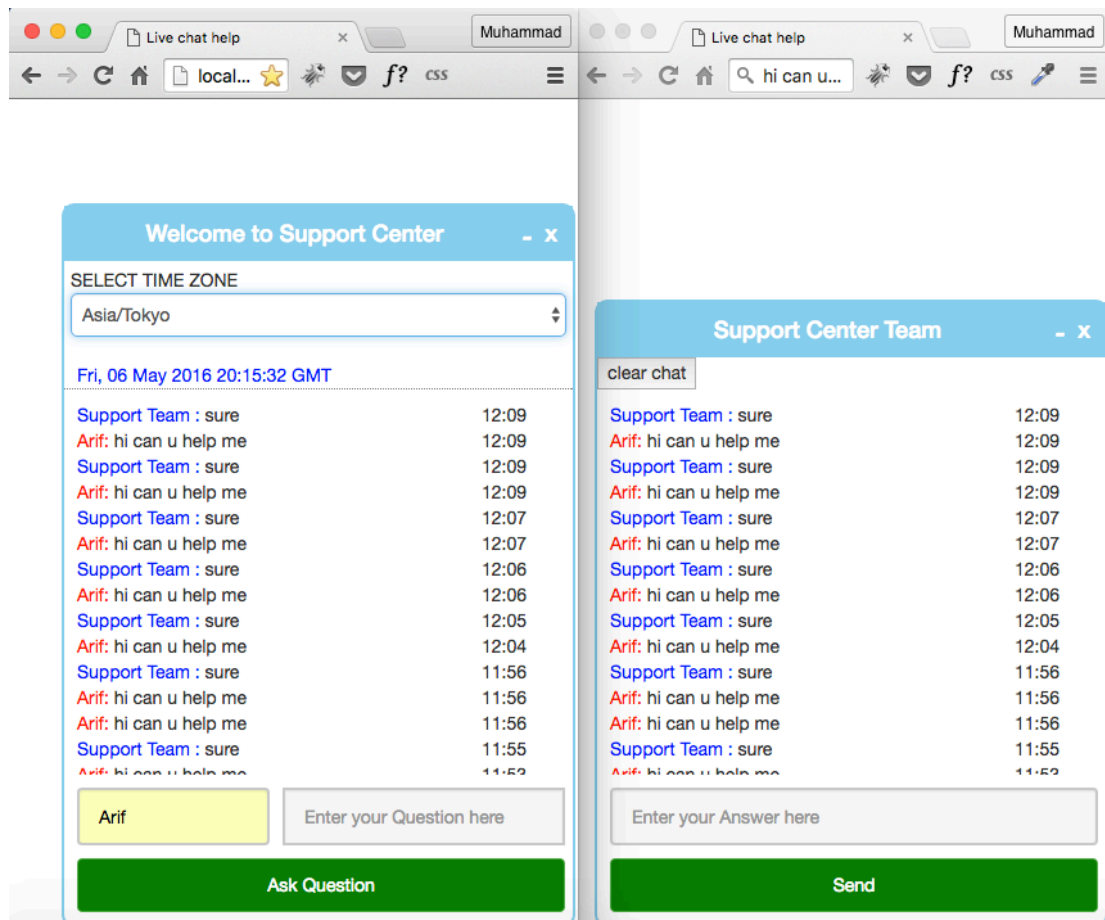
Live chat help
Muhammad
local...
f? css

Welcome to Support Center - x
SELECT TIME ZONE
Asia/Tokyo
Fri, 06 May 2016 20:15:32 GMT
Support Team : sure 12:09
Arif: hi can u help me 12:09
Support Team : sure 12:09
Arif: hi can u help me 12:09
Support Team : sure 12:07
Arif: hi can u help me 12:07
Support Team : sure 12:06
Arif: hi can u help me 12:06
Support Team : sure 12:05
Arif: hi can u help me 12:04
Support Team : sure 11:56
Arif: hi can u help me 11:56
Arif: hi can u help me 11:56
Support Team : sure 11:55
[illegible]
Arif
Enter your Question here
Ask Question

Live chat help
Muhammad
hi can u...
f? css

Support Center Team - x
clear chat
Support Team : sure 12:09
Arif: hi can u help me 12:09
Support Team : sure 12:09
Arif: hi can u help me 12:09
Support Team : sure 12:07
Arif: hi can u help me 12:07
Support Team : sure 12:06
Arif: hi can u help me 12:06
Support Team : sure 12:05
Arif: hi can u help me 12:04
Support Team : sure 11:56
Arif: hi can u help me 11:56
Arif: hi can u help me 11:56
Support Team : sure 11:55
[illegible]
Enter your Answer here
Send